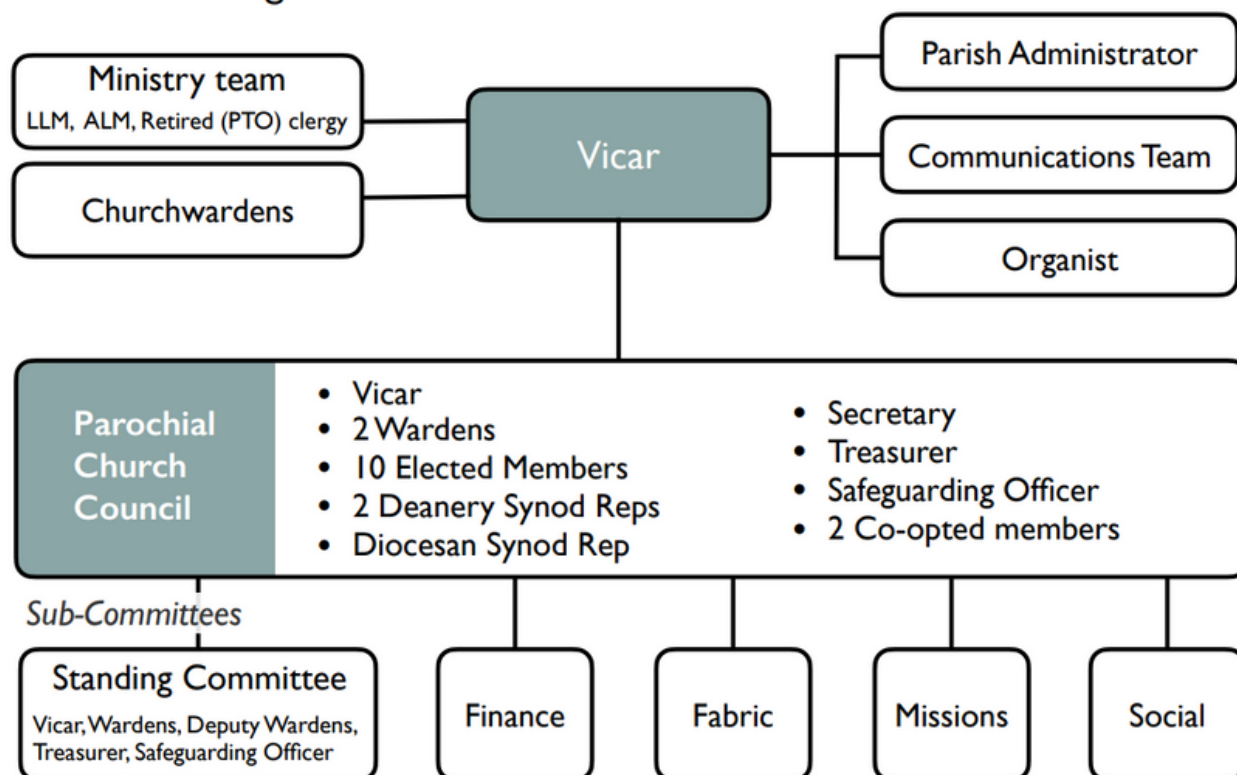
Ministry team
LLM, ALM, Retired (PTO) clergy

Churchwardens

Vicar

Parish Administrator

Communications Team

Organist

Parochial Church Council

- Vicar
- 2 Wardens
- 10 Elected Members
- 2 Deanery Synod Reps
- Diocesan Synod Rep

- Secretary
- Treasurer
- Safeguarding Officer
- 2 Co-opted members

Sub-Committees

Standing Committee
Vicar, Wardens, Deputy Wardens, Treasurer, Safeguarding Officer

Finance

Fabric

Missions

Social